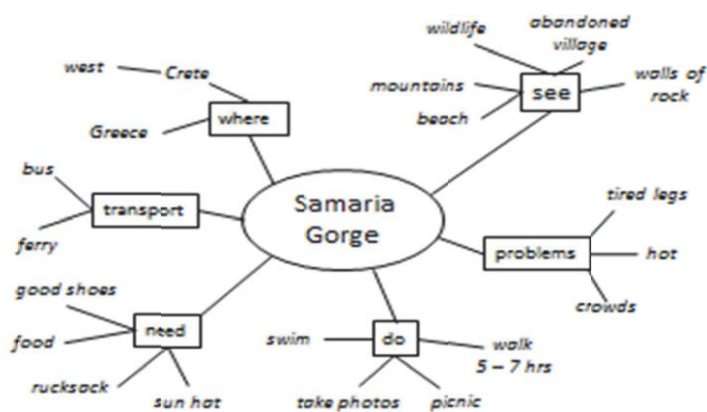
Samaria Gorge

where
west
Crete
Greece

see
wildlife
abandoned village
mountains
beach
walls of rock

transport
bus
ferry

problems
tired legs
hot
crowds

need
good shoes
food
rucksack
sun hat

do
swim
walk 5 – 7 hrs
take photos
picnic